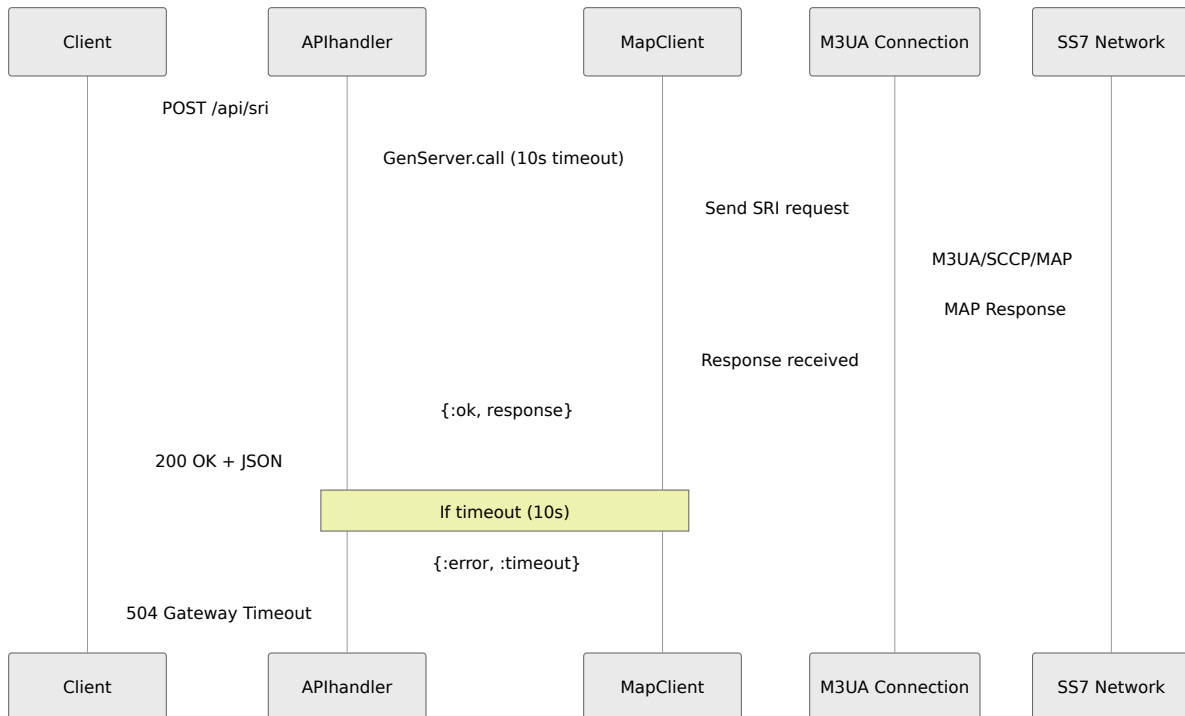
Client

APIhandler

MapClient

M3UA Connection

SS7 Network

POST /api/sri

GenServer.call (10s timeout)

Send SRI request

M3UA/SCCP/MAP

MAP Response

Response received

{:ok, response}

200 OK + JSON

If timeout (10s)

{:error, :timeout}

504 Gateway Timeout

Client

APIhandler

MapClient

M3UA Connection

SS7 Network